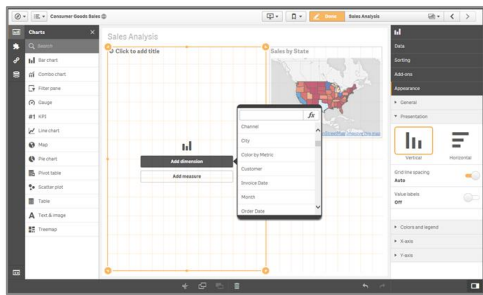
Consumer Goods Sales

Done

Sales Analysis

Charts

Search

Bar chart

Combo chart

Filter pane

Gauge

KPI

Line chart

Map

Pie chart

Pivot table

Scatter plot

Table

Text & image

Treemap

Sales Analysis

Click to add title

Sales by State

Add dimension

Add measure

$fx$

Channel

City

Color by Metric

Customer

Invoice Date

Month

Order Date

Data

Sorting

Add-ons

Appearance

General

Presentation

Vertical

Horizontal

Grid line spacing

Auto

Value labels

Off

Colors and legend

X-axis

Y-axis